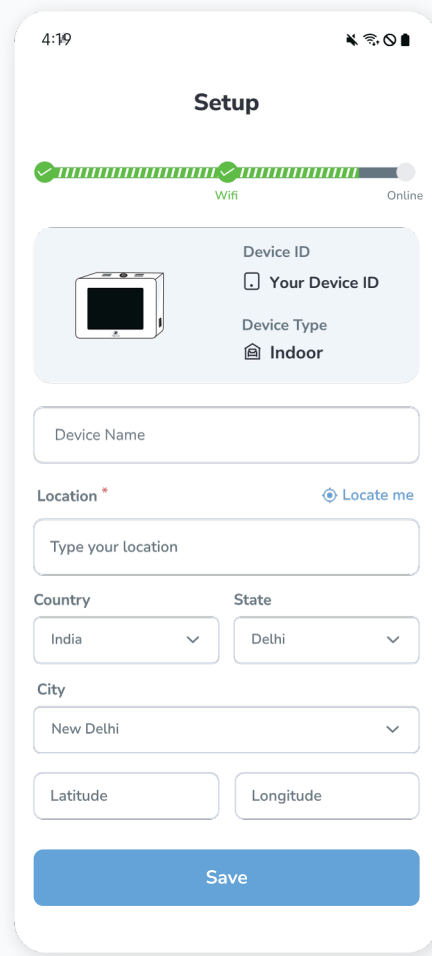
4:19

Setup

Wifi

Online

Device ID

Your Device ID

Device Type

Indoor

Device Name

Location *

Locate me

Type your location

Country

State

India

Delhi

City

New Delhi

Latitude

Longitude

Save